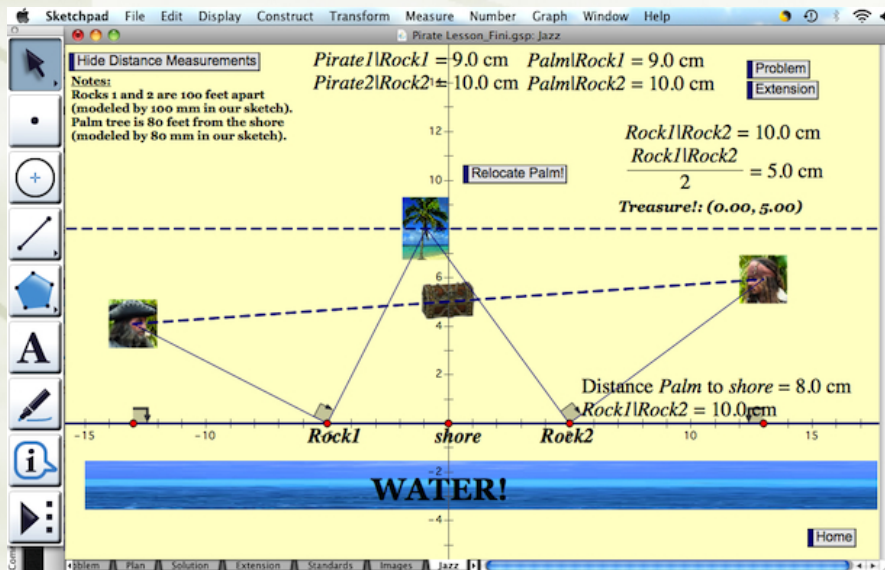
Sketchpad File Edit Display Construct Transform Measure Number Graph Window Help

Pirate Lesson_Fini.gsp: Jazz

Hide Distance Measurements

Notes:
Rocks 1 and 2 are 100 feet apart (modeled by 100 mm in our sketch).
Palm tree is 80 feet from the shore (modeled by 80 mm in our sketch).

$Pirate1|Rock1$ = 9.0 cm $Palm|Rock1$ = 9.0 cm
$Pirate2|Rock2$ = 10.0 cm $Palm|Rock2$ = 10.0 cm

Problem
Extension

$Rock1|Rock2$ = 10.0 cm
$\frac{Rock1|Rock2}{2}$ = 5.0 cm
Treasure!: (0.00, 5.00)

Relocate Palm!

12
10
6
4
2
-2
-4

Distance $Palm$ to $shore$ = 8.0 cm
$Rock1|Rock2$ = 10.0 cm

-15 -10 Rock1 shore Rock2 10 15

WATER!

Home

Problem Plan Solution Extension Standards Images Jazz